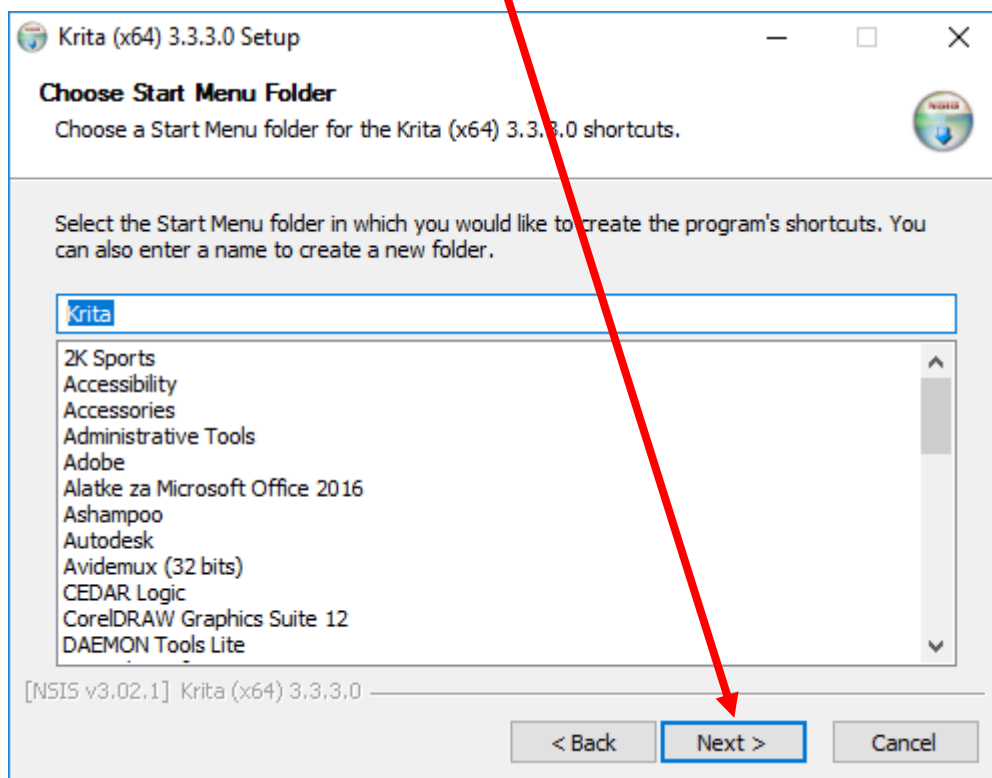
Krita (x64) 3.3.3.0 Setup

Choose Start Menu Folder

Choose a Start Menu folder for the Krita (x64) 3.3.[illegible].0 shortcuts.

Select the Start Menu folder in which you would like to create the program's shortcuts. You can also enter a name to create a new folder.

Krita

2K Sports
Accessibility
Accessories
Administrative Tools
Adobe
Alatke za Microsoft Office 2016
Ashampoo
Autodesk
Avidemux (32 bits)
CEDAR Logic
CorelDRAW Graphics Suite 12
DAEMON Tools Lite

[NSIS v3.02.1] Krita (x64) 3.3.3.0

< Back
Next >
Cancel